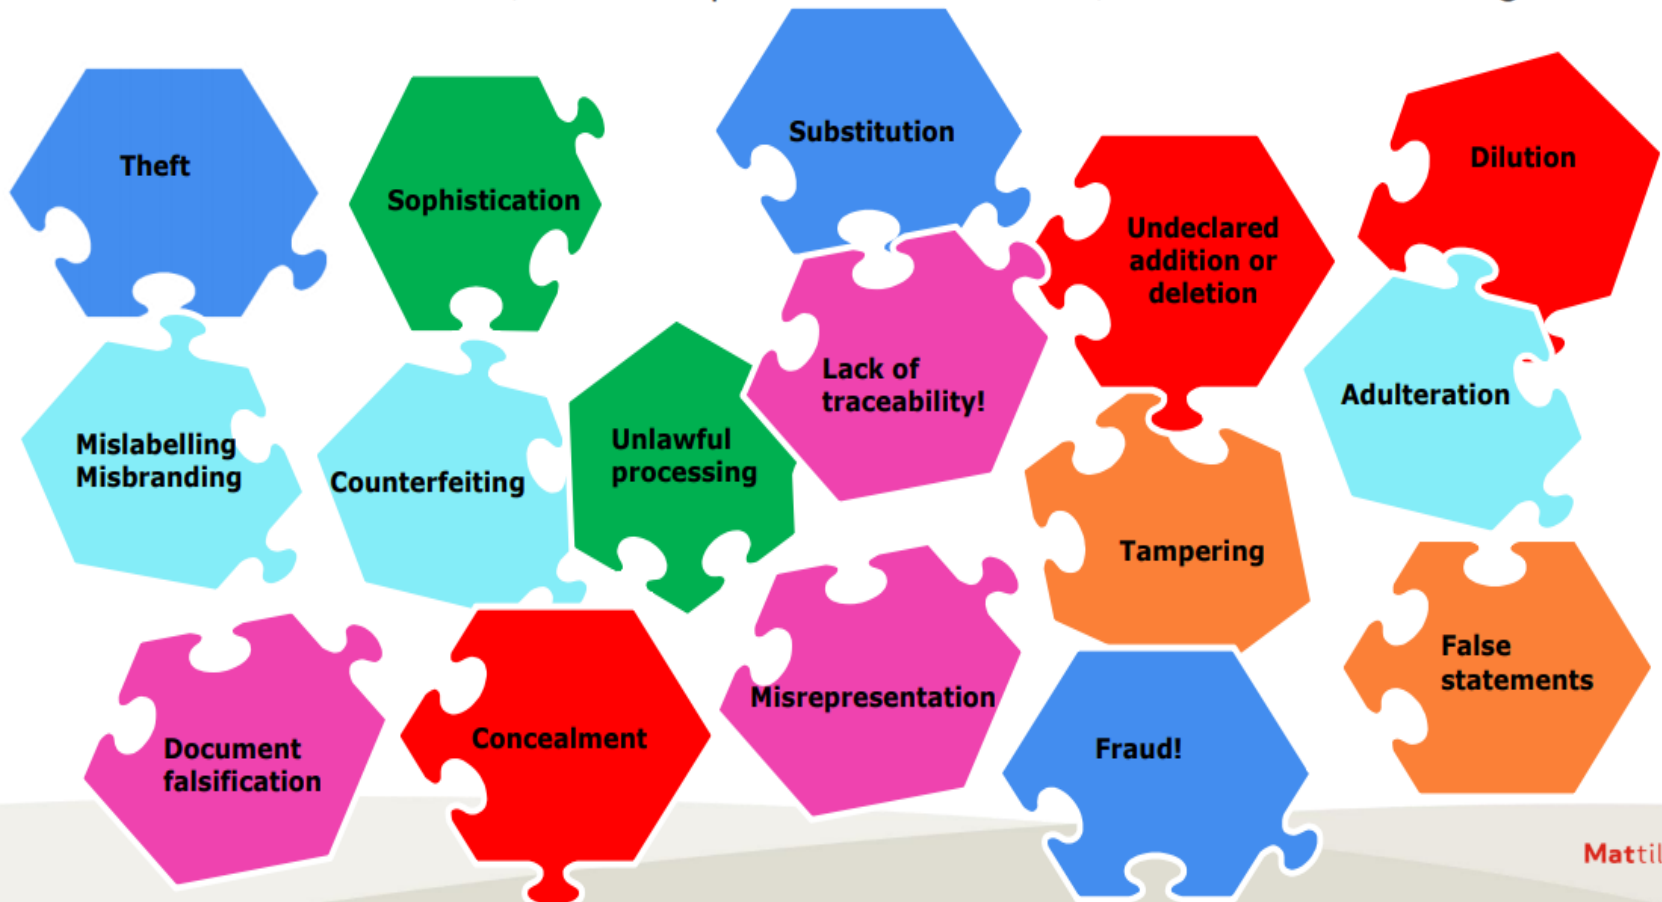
Theft

Sophistication

Substitution

Undeclared addition or deletion

Dilution

Mislabelling Misbranding

Counterfeiting

Unlawful processing

Lack of traceability!

Adulteration

Tampering

Document falsification

Concealment

Misrepresentation

Fraud!

False statements

Mattil